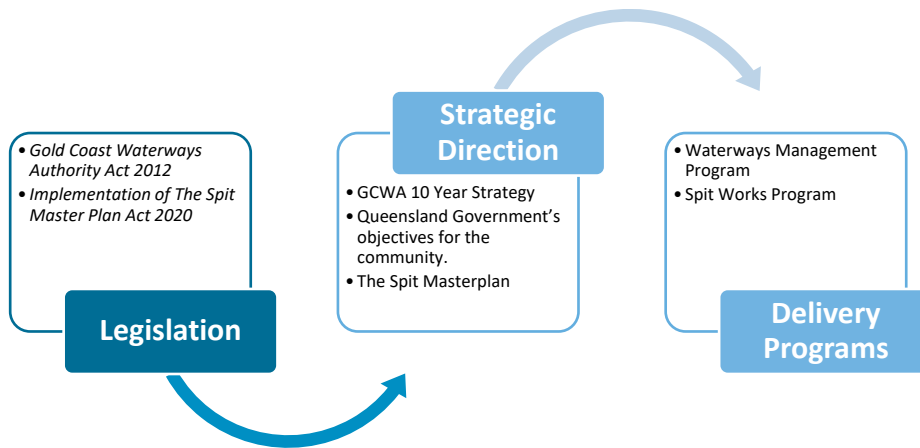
- *Gold Coast Waterways Authority Act 2012*
- *Implementation of The Spit Master Plan Act 2020*

Legislation

Strategic Direction

- GCWA 10 Year Strategy
- Queensland Government's objectives for the community.
- The Spit Masterplan

- Waterways Management Program
- Spit Works Program

Delivery Programs